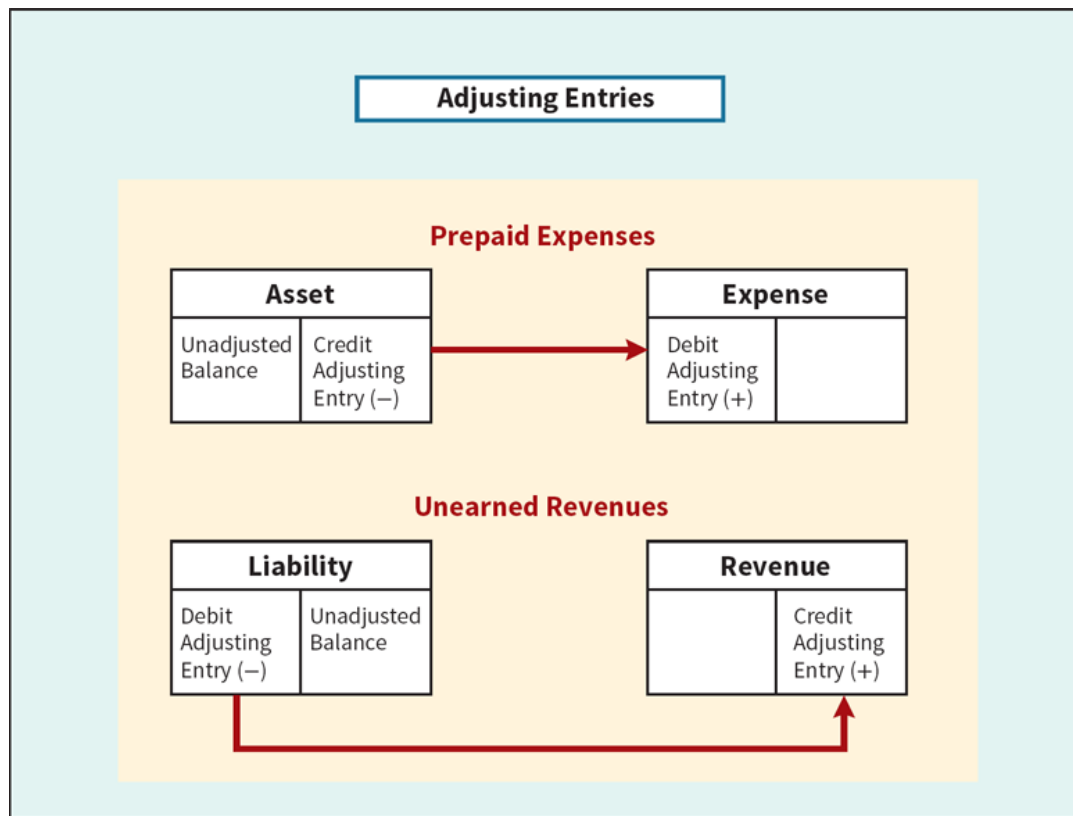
Adjusting Entries

Prepaid Expenses

| Asset | |
|---|---|
| Unadjusted Balance | Credit Adjusting Entry (−) |

| Expense | |
|---|---|
| Debit Adjusting Entry (+) | |

Unearned Revenues

| Liability | |
|---|---|
| Debit Adjusting Entry (−) | Unadjusted Balance |

| Revenue | |
|---|---|
| | Credit Adjusting Entry (+) |